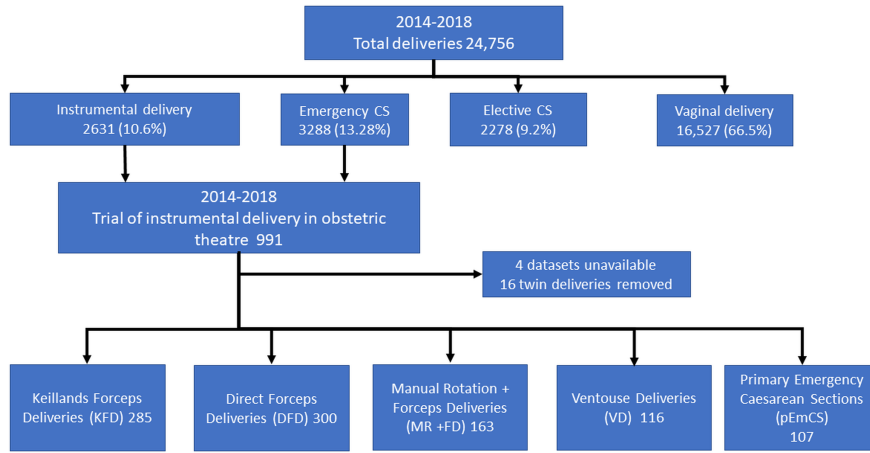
2014-2018
Total deliveries 24,756

Instrumental delivery
2631 (10.6%)

Emergency CS
3288 (13.28%)

Elective CS
2278 (9.2%)

Vaginal delivery
16,527 (66.5%)

2014-2018
Trial of instrumental delivery in obstetric theatre 991

4 datasets unavailable
16 twin deliveries removed

Keillands Forceps Deliveries (KFD) 285

Direct Forceps Deliveries (DFD) 300

Manual Rotation + Forceps Deliveries (MR +FD) 163

Ventouse Deliveries (VD) 116

Primary Emergency Caesarean Sections (pEmCS) 107